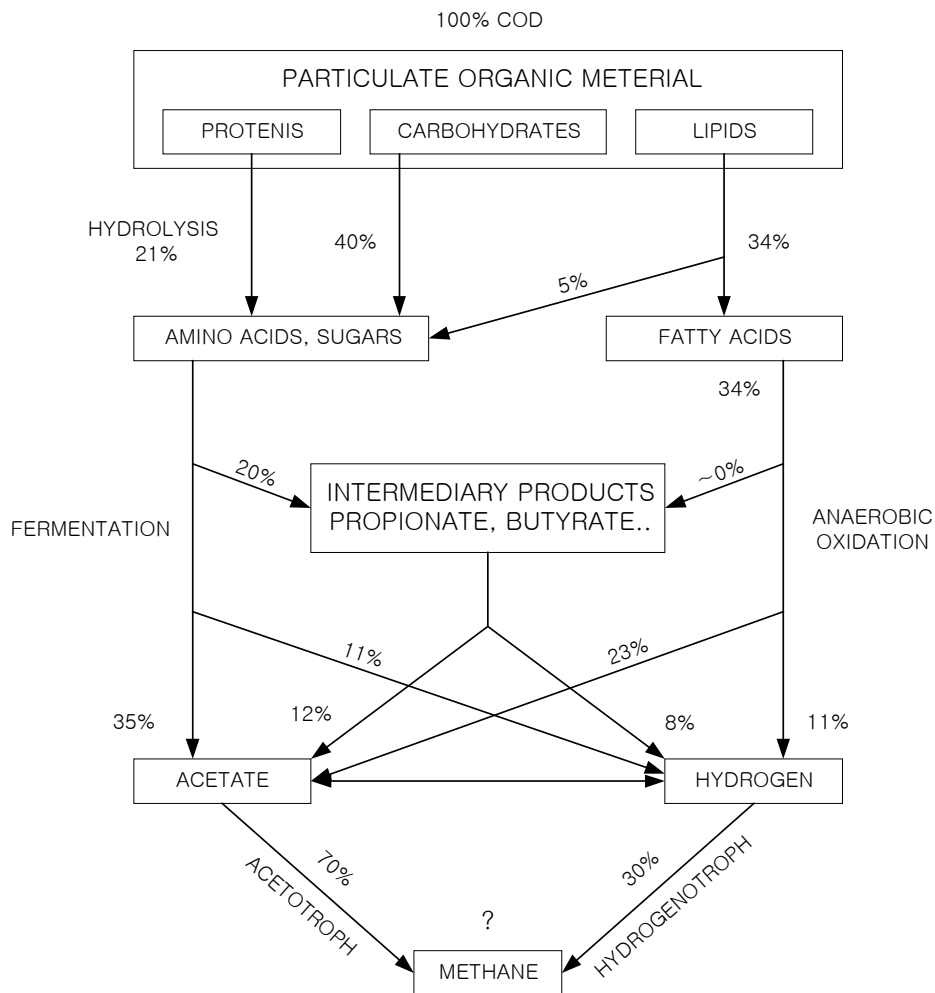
100% COD

PARTICULATE ORGANIC METERIAL

PROTENIS

CARBOHYDRATES

LIPIDS

HYDROLYSIS
21%

40%

34%

5%

AMINO ACIDS, SUGARS

FATTY ACIDS

34%

20%

INTERMEDIARY PRODUCTS
PROPIONATE, BUTYRATE..

~0%

FERMENTATION

ANAEROBIC
OXIDATION

11%

23%

35%

12%

8%

11%

ACETATE

HYDROGEN

ACETOTROPH

70%

30%

HYDROGENOTROPH

?

METHANE